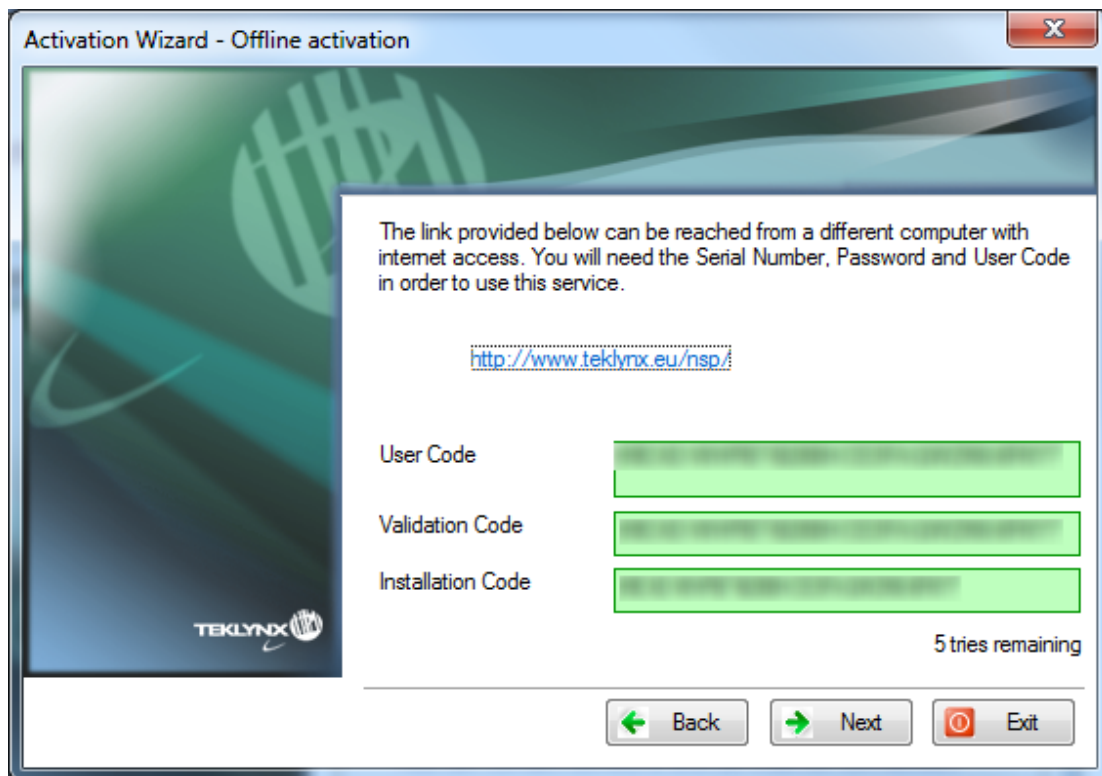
Activation Wizard - Offline activation

The link provided below can be reached from a different computer with internet access. You will need the Serial Number, Password and User Code in order to use this service.

http://www.teklynx.eu/nsp/

User Code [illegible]

Validation Code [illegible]

Installation Code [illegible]

TEKLYNX

5 tries remaining

Back Next Exit